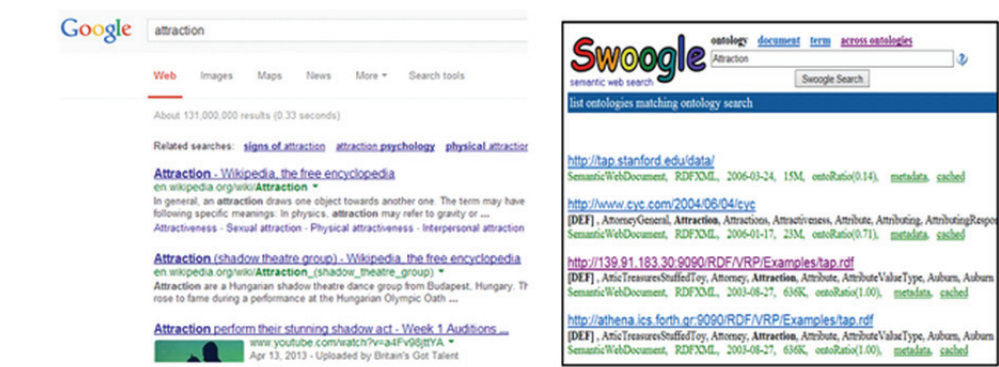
Google attraction

Web Images Maps News More ▾ Search tools

About 131,000,000 results (0.33 seconds)

Related searches: signs of attraction attraction psychology physical attraction

Attraction - Wikipedia, the free encyclopedia
en.wikipedia.org/wiki/Attraction ▾
In general, an attraction draws one object towards another one. The term may have following specific meanings: In physics, attraction may refer to gravity or ...
Attractiveness - Sexual attraction - Physical attractiveness - Interpersonal attraction

Attraction (shadow theatre group) - Wikipedia, the free encyclopedia
en.wikipedia.org/wiki/Attraction_(shadow_theatre_group) ▾
Attraction are a Hungarian shadow theatre dance group from Budapest, Hungary. Th rose to fame during a performance at the Hungarian Olympic Oath ...

Attraction perform their stunning shadow act - Week 1 Auditions ...
www.youtube.com/watch?v=a4Fv98jttYA ▾
Apr 13, 2013 - Uploaded by Britain's Got Talent

Swoogle
semantic web search
ontology document term across ontologies
Attraction
Swoogle Search

list ontologies matching ontology search

http://tap.stanford.edu/data/
SemanticWebDocument, RDFXML, 2006-03-24, 15M, ontoRatio(0.14), metadata, cached

http://www.cyc.com/2004/06/04/cyc
[DEF] , AttorneyGeneral, Attraction, Attractions, Attractiveness, Attribute, Attributing, AttributingRespo
SemanticWebDocument, RDFXML, 2006-01-17, 23M, ontoRatio(0.71), metadata, cached

http://139.91.183.30:9090/RDF/VRP/Examples/tap.rdf
[DEF] , AtticTreasuresStuffedToy, Attorney, Attraction, Attribute, AttributeValueType, Auburn, Auburn
SemanticWebDocument, RDFXML, 2003-08-27, 636K, ontoRatio(1.00), metadata, cached

http://athena.ics.forth.gr:9090/RDF/VRP/Examples/tap.rdf
[DEF] , AtticTreasuresStuffedToy, Attorney, Attraction, Attribute, AttributeValueType, Auburn, Auburn
SemanticWebDocument, RDFXML, 2003-08-27, 636K, ontoRatio(1.00), metadata, cached